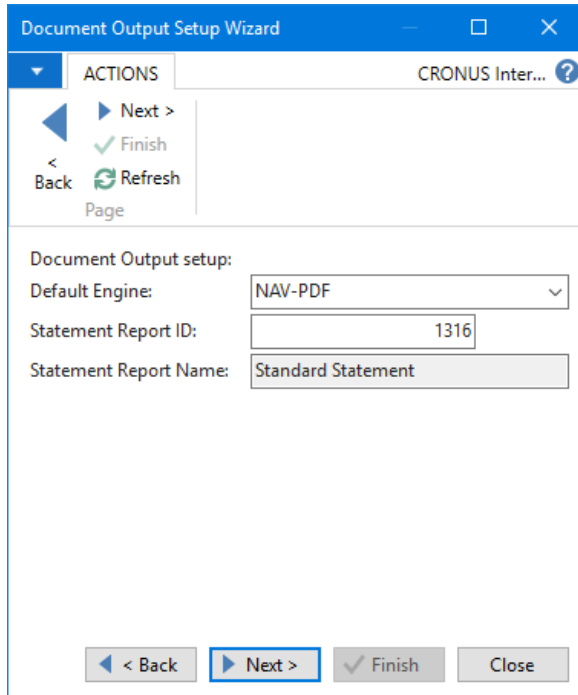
Document Output Setup Wizard

ACTIONS

CRONUS Inter...

Next >

Finish

< Back

Refresh

Page

Document Output setup:

Default Engine: NAV-PDF

Statement Report ID: 1316

Statement Report Name: Standard Statement

< Back

Next >

Finish

Close